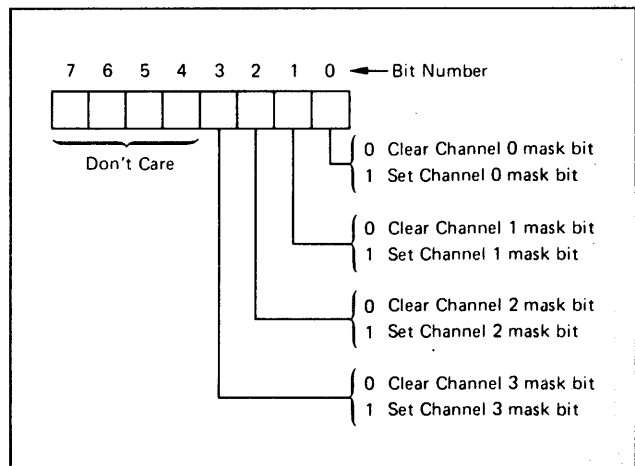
7 6 5 4 3 2 1 0 ← Bit Number

Don't Care

0 Clear Channel 0 mask bit
1 Set Channel 0 mask bit

0 Clear Channel 1 mask bit
1 Set Channel 1 mask bit

0 Clear Channel 2 mask bit
1 Set Channel 2 mask bit

0 Clear Channel 3 mask bit
1 Set Channel 3 mask bit